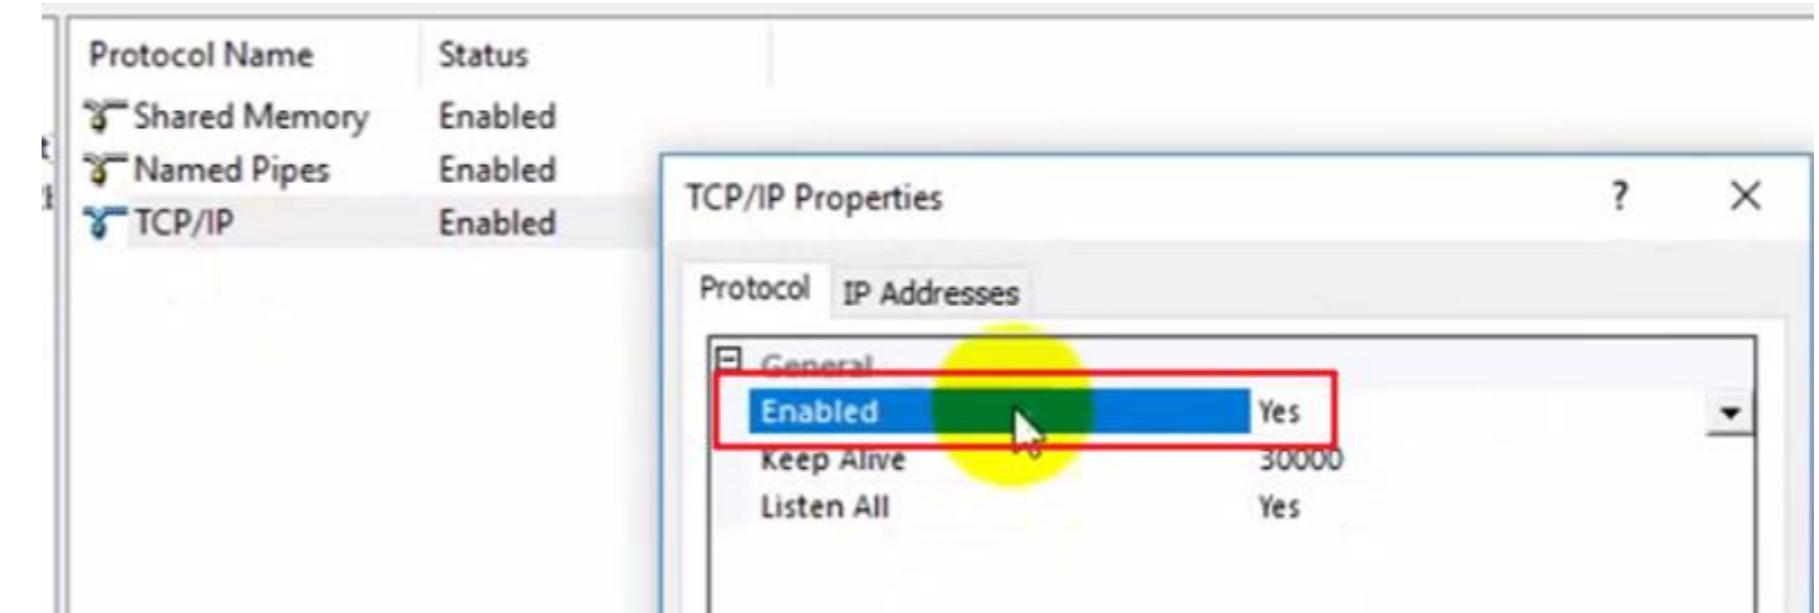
| Protocol Name | Status |
|---|---|
| Shared Memory | Enabled |
| Named Pipes | Enabled |
| TCP/IP | Enabled |

TCP/IP Properties ? X

Protocol IP Addresses

General

| | |
|---|---|
| Enabled | Yes |
| Keep Alive | 30000 |
| Listen All | Yes |